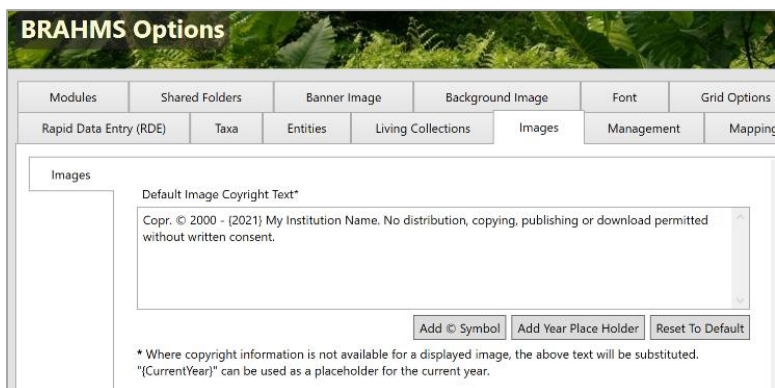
BRAHMS Options

Modules | Shared Folders | Banner Image | Background Image | Font | Grid Options
Rapid Data Entry (RDE) | Taxa | Entities | Living Collections | Images | Management | Mapping

Images

Default Image Coyright Text*

Copr. © 2000 - {2021} My Institution Name. No distribution, copying, publishing or download permitted without written consent.

Add © Symbol  Add Year Place Holder  Reset To Default

* Where copyright information is not available for a displayed image, the above text will be substituted. "{CurrentYear}" can be used as a placeholder for the current year.